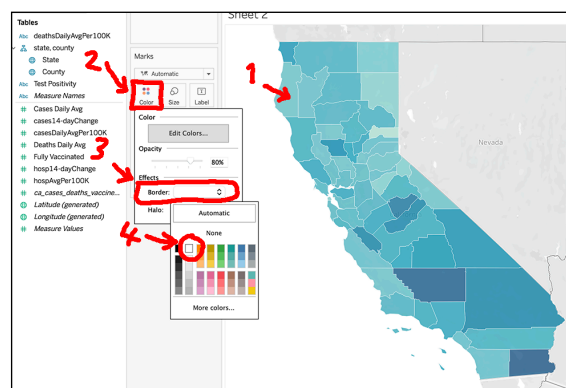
Tables
Abc deathsDailyAvgPer100K
state, county
State
County
Abc Test Positivity
Abc Measure Names
# Cases Daily Avg
# cases14-dayChange
# casesDailyAvgPer100K
# Deaths Daily Avg
# Fully Vaccinated
# hosp14-dayChange
# hospAvgPer100K
# ca_cases_deaths_vaccine...
Latitude (generated)
Longitude (generated)
# Measure Values

Marks
Automatic
Color
Size
Label

Color
Edit Colors...
Opacity
80%
Effects
Border:
Halo:
Automatic
None
More colors...

Sheet 2
Nevada

1
2
3
4